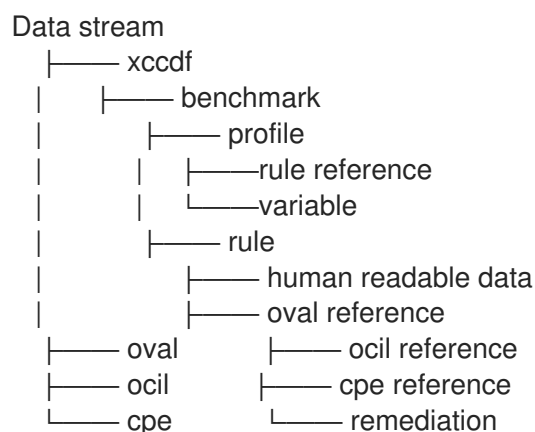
Data stream
├── xccdf
|  ├── benchmark
|    ├── profile
|    |  ├──rule reference
|    |  └──variable
|    ├── rule
|      ├── human readable data
|      ├── oval reference
├── oval    ├── ocil reference
├── ocil    ├── cpe reference
└── cpe    └── remediation